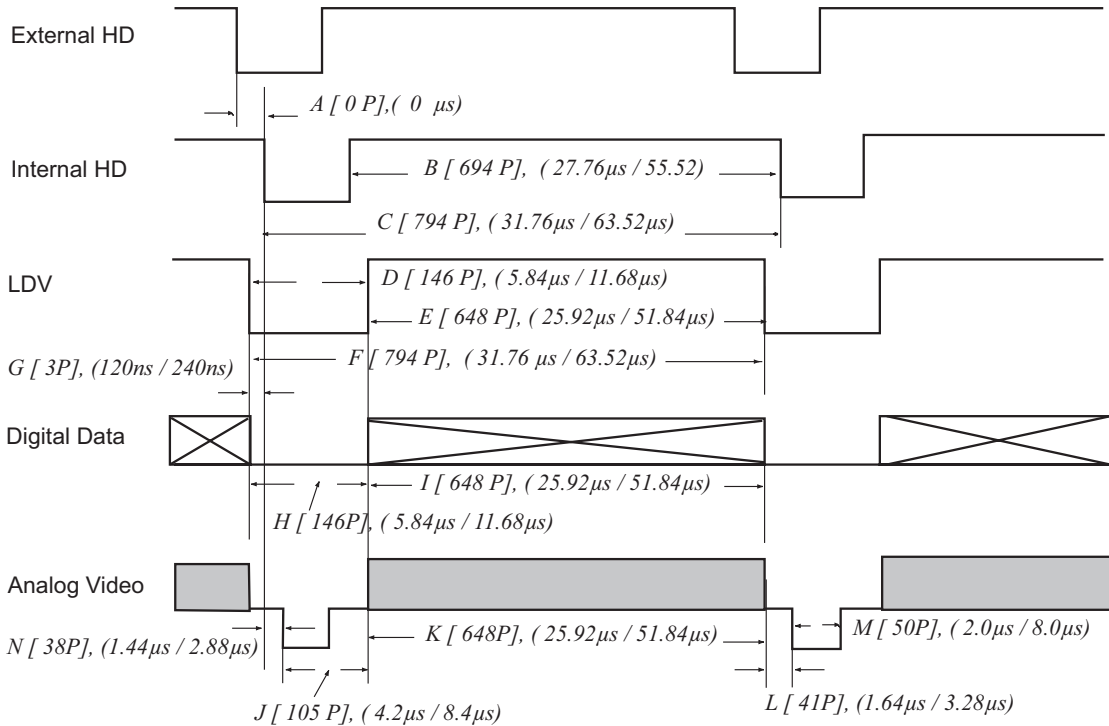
External HD

A [ 0 P],( 0 μs)

Internal HD

B [ 694 P], ( 27.76μs / 55.52)

C [ 794 P], ( 31.76μs / 63.52μs)

LDV

D [ 146 P], ( 5.84μs / 11.68μs)

E [ 648 P], ( 25.92μs / 51.84μs)

G [ 3P], (120ns / 240ns)

F [ 794 P], ( 31.76 μs / 63.52μs)

Digital Data

I [ 648 P], ( 25.92μs / 51.84μs)

H [ 146P], ( 5.84μs / 11.68μs)

Analog Video

N [ 38P], (1.44μs / 2.88μs)

K [ 648P], ( 25.92μs / 51.84μs)

M [ 50P], ( 2.0μs / 8.0μs)

J [ 105 P], ( 4.2μs / 8.4μs)

L [ 41P], (1.64μs / 3.28μs)